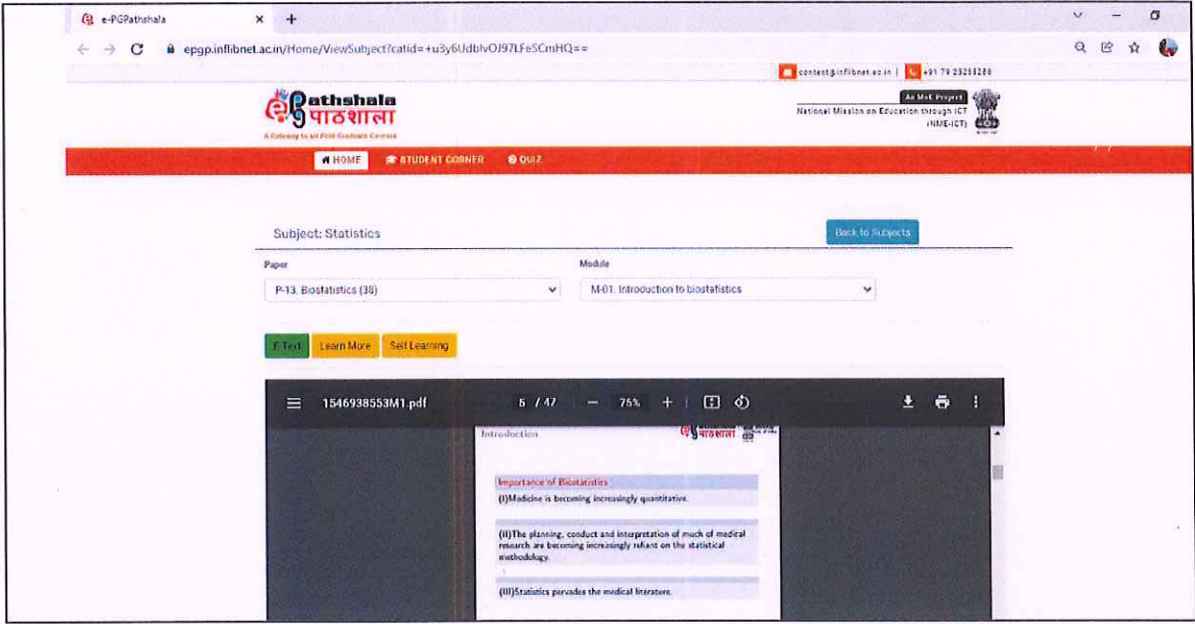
e-PGPathshala
epgp.inflibnet.ac.in/Home/ViewSubject?catid=+u3y6UdblvOJ97LFeSCmHQ==
contact@inflibnet.ac.in | +91 79 23268288
e-Pathshala पाठशाला
A Gateway to all Post Graduate Courses
An MoE Project
National Mission on Education through ICT (NME-ICT)
HOME STUDENT CORNER QUIZ

Subject: Statistics
Back to Subjects
Paper
P-13. Biostatistics (38)
Module
M-01. Introduction to biostatistics
E-Text Learn More Self Learning

1546938553M1.pdf 6 / 47 — 75% +

Introduction
Importance of Biostatistics
(I)Medicine is becoming increasingly quantitative.
(II)The planning, conduct and interpretation of much of medical research are becoming increasingly reliant on the statistical methodology.
(III)Statistics pervades the medical literature.